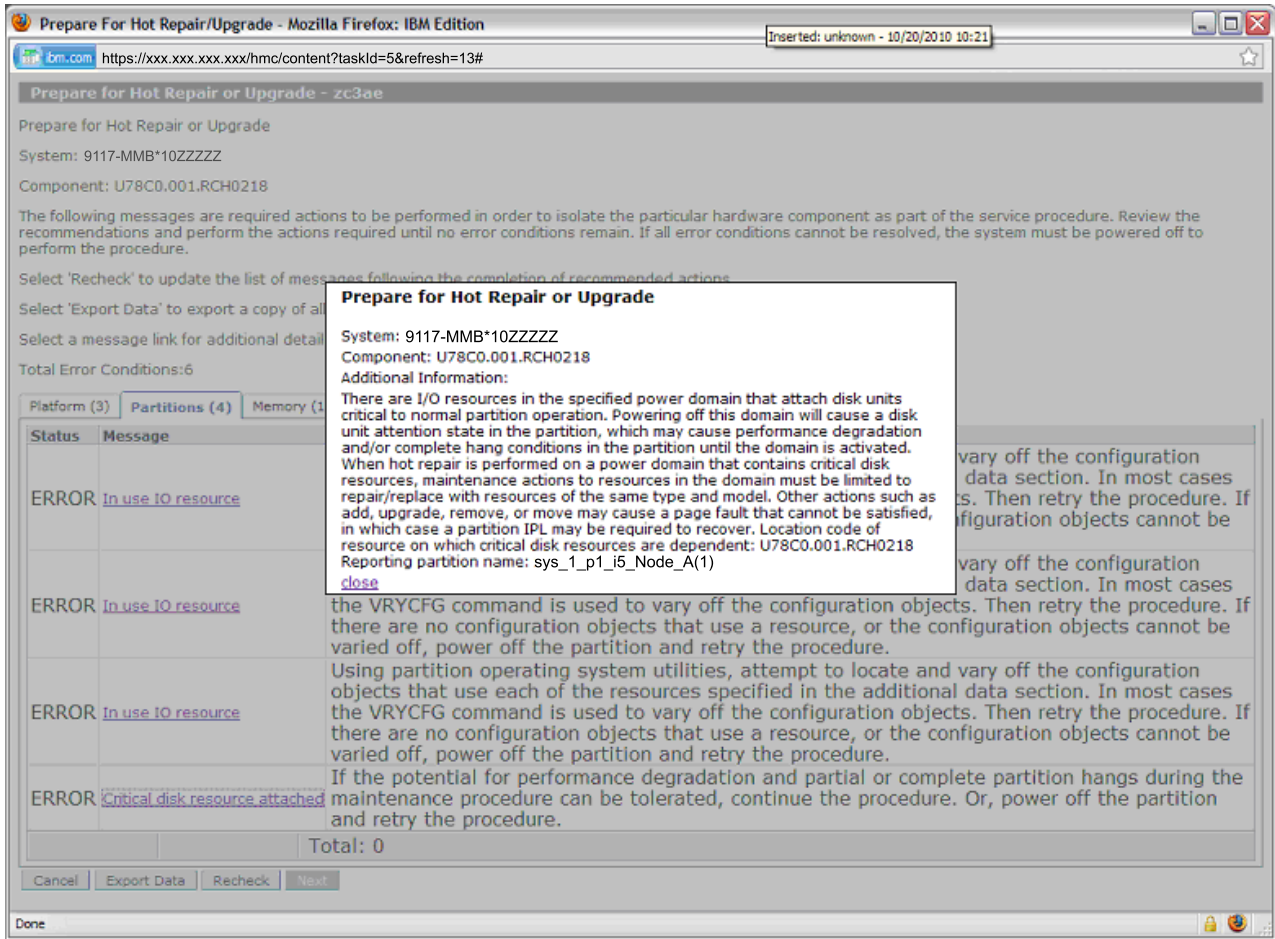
Prepare For Hot Repair/Upgrade - Mozilla Firefox: IBM Edition

Inserted: unknown - 10/20/2010 10:21

ibm.com https://xxx.xxx.xxx.xxx/hmc/content?taskId=5&refresh=13#

Prepare for Hot Repair or Upgrade - zc3ae

Prepare for Hot Repair or Upgrade

System: 9117-MMB*10ZZZZZ

Component: U78C0.001.RCH0218

The following messages are required actions to be performed in order to isolate the particular hardware component as part of the service procedure. Review the recommendations and perform the actions required until no error conditions remain. If all error conditions cannot be resolved, the system must be powered off to perform the procedure.

Select 'Recheck' to update the list of mes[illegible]

Select 'Export Data' to export a copy of al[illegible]

Select a message link for additional detail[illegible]

Total Error Conditions:6

Platform (3) | Partitions (4) | Memory (1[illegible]

| Status | Message | |
|---|---|---|
| ERROR | In use IO resource | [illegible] vary off the configuration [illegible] data section. In most cases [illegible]s. Then retry the procedure. If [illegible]figuration objects cannot be |
| ERROR | In use IO resource | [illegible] vary off the configuration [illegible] data section. In most cases the VRYCFG command is used to vary off the configuration objects. Then retry the procedure. If there are no configuration objects that use a resource, or the configuration objects cannot be varied off, power off the partition and retry the procedure. |
| ERROR | In use IO resource | Using partition operating system utilities, attempt to locate and vary off the configuration objects that use each of the resources specified in the additional data section. In most cases the VRYCFG command is used to vary off the configuration objects. Then retry the procedure. If there are no configuration objects that use a resource, or the configuration objects cannot be varied off, power off the partition and retry the procedure. |
| ERROR | Critical disk resource attached | If the potential for performance degradation and partial or complete partition hangs during the maintenance procedure can be tolerated, continue the procedure. Or, power off the partition and retry the procedure. |
| | | Total: 0 |

Prepare for Hot Repair or Upgrade

System: 9117-MMB*10ZZZZZ
Component: U78C0.001.RCH0218
Additional Information:
There are I/O resources in the specified power domain that attach disk units critical to normal partition operation. Powering off this domain will cause a disk unit attention state in the partition, which may cause performance degradation and/or complete hang conditions in the partition until the domain is activated. When hot repair is performed on a power domain that contains critical disk resources, maintenance actions to resources in the domain must be limited to repair/replace with resources of the same type and model. Other actions such as add, upgrade, remove, or move may cause a page fault that cannot be satisfied, in which case a partition IPL may be required to recover. Location code of resource on which critical disk resources are dependent: U78C0.001.RCH0218
Reporting partition name: sys_1_p1_i5_Node_A(1)
close

Cancel | Export Data | Recheck | Next

Done